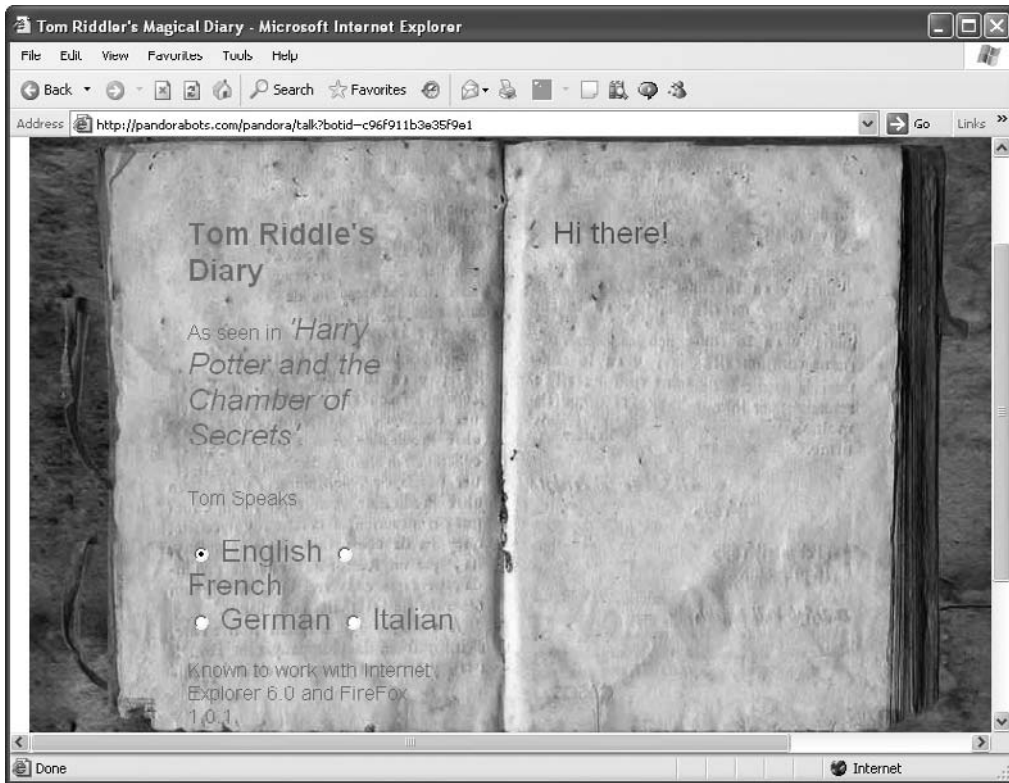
Tom Riddler's Magical Diary - Microsoft Internet Explorer

File Edit View Favorites Tools Help

Back Search Favorites

Address http://pandorabots.com/pandora/talk?botid=c96f911b3e35f9e1 Go Links »

Tom Riddle's Diary

As seen in 'Harry Potter and the Chamber of Secrets'.

Tom Speaks

English French German Italian

Known to work with Internet Explorer 6.0 and FireFox 1.0.1

Hi there!

Done Internet